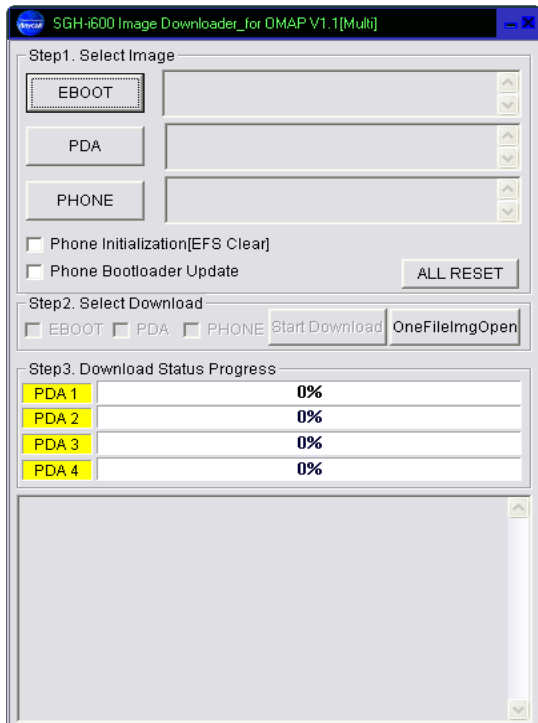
SGH-i600 Image Downloader_for OMAP V1.1[Multi]

Step1. Select Image

EBOOT

PDA

PHONE

Phone Initialization[EFS Clear]

Phone Bootloader Update

ALL RESET

Step2. Select Download

EBOOT PDA PHONE Start Download OneFileImgOpen

Step3. Download Status Progress

| | |
|---|---|
| PDA 1 | 0% |
| PDA 2 | 0% |
| PDA 3 | 0% |
| PDA 4 | 0% |